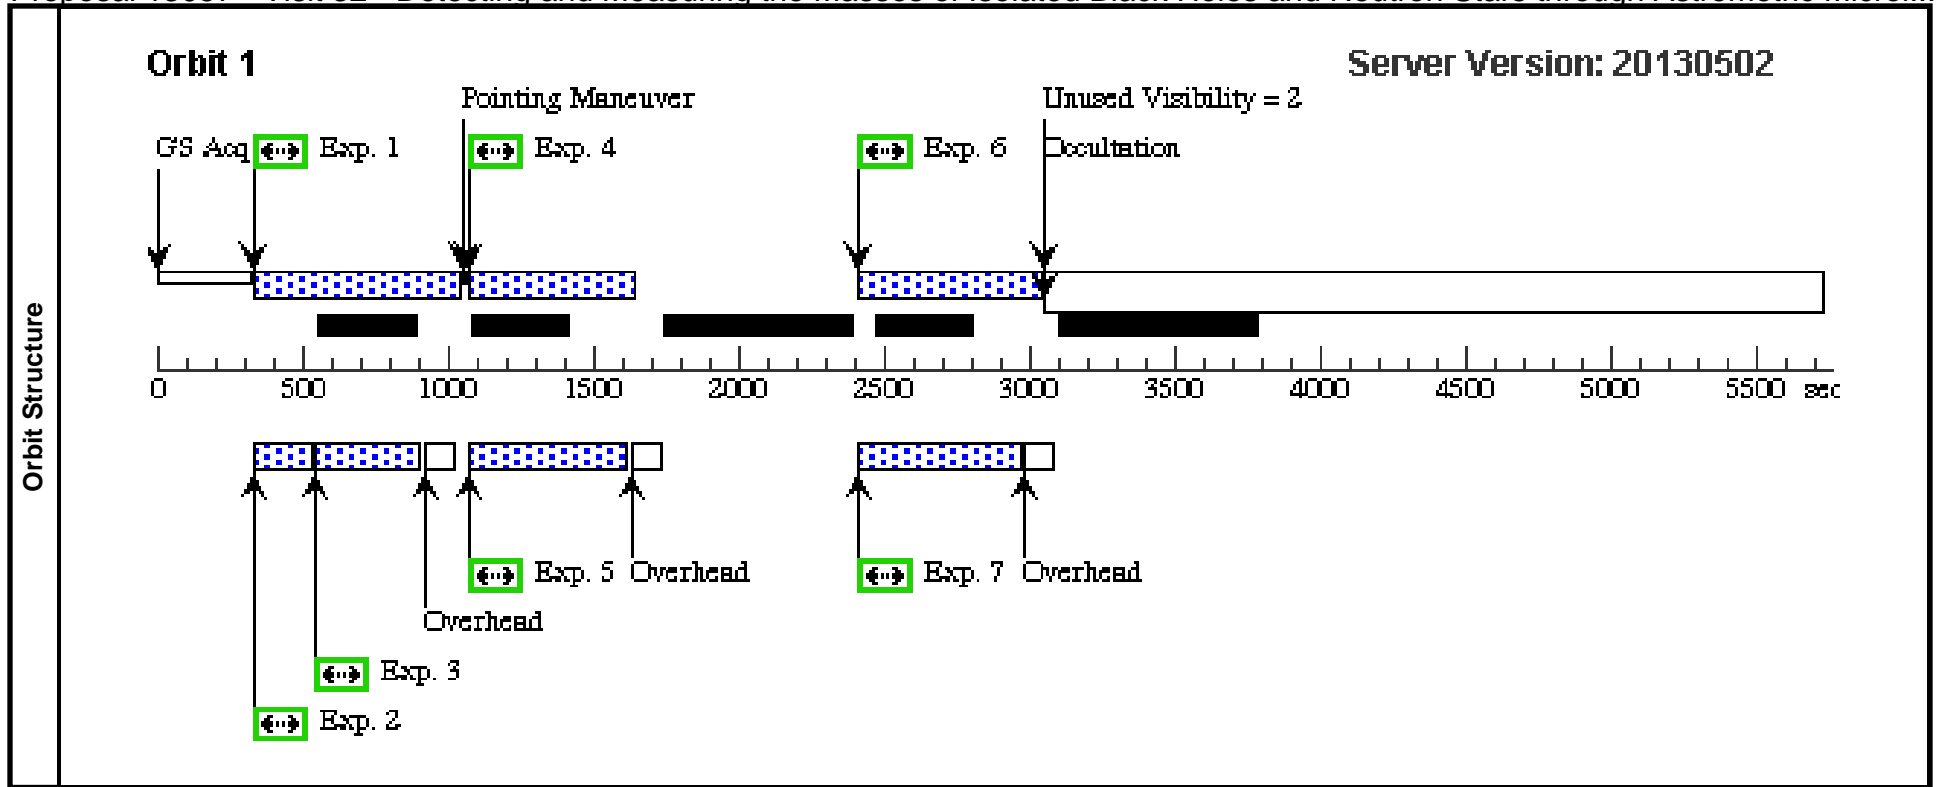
Orbit Structure

Orbit 1

Server Version: 20130502

Pointing Maneuver

Unused Visibility = 2

GS Acq

Exp. 1

Exp. 4

Exp. 6

Occultation

0 500 1000 1500 2000 2500 3000 3500 4000 4500 5000 5500 sec

Exp. 5

Overhead

Exp. 7

Overhead

Overhead

Exp. 3

Exp. 2